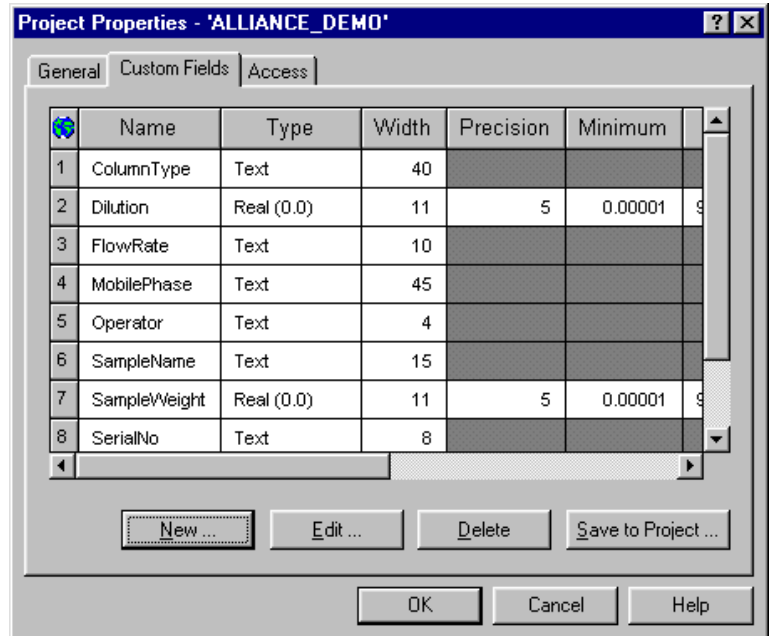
Project Properties - 'ALLIANCE_DEMO'

?

General | Custom Fields | Access

|  | Name | Type | Width | Precision | Minimum |
|---|---|---|---|---|---|
| 1 | ColumnType | Text | 40 |  |  |
| 2 | Dilution | Real (0.0) | 11 | 5 | 0.00001 |
| 3 | FlowRate | Text | 10 |  |  |
| 4 | MobilePhase | Text | 45 |  |  |
| 5 | Operator | Text | 4 |  |  |
| 6 | SampleName | Text | 15 |  |  |
| 7 | SampleWeight | Real (0.0) | 11 | 5 | 0.00001 |
| 8 | SerialNo | Text | 8 |  |  |

New ... | Edit ... | Delete | Save to Project ...

OK | Cancel | Help